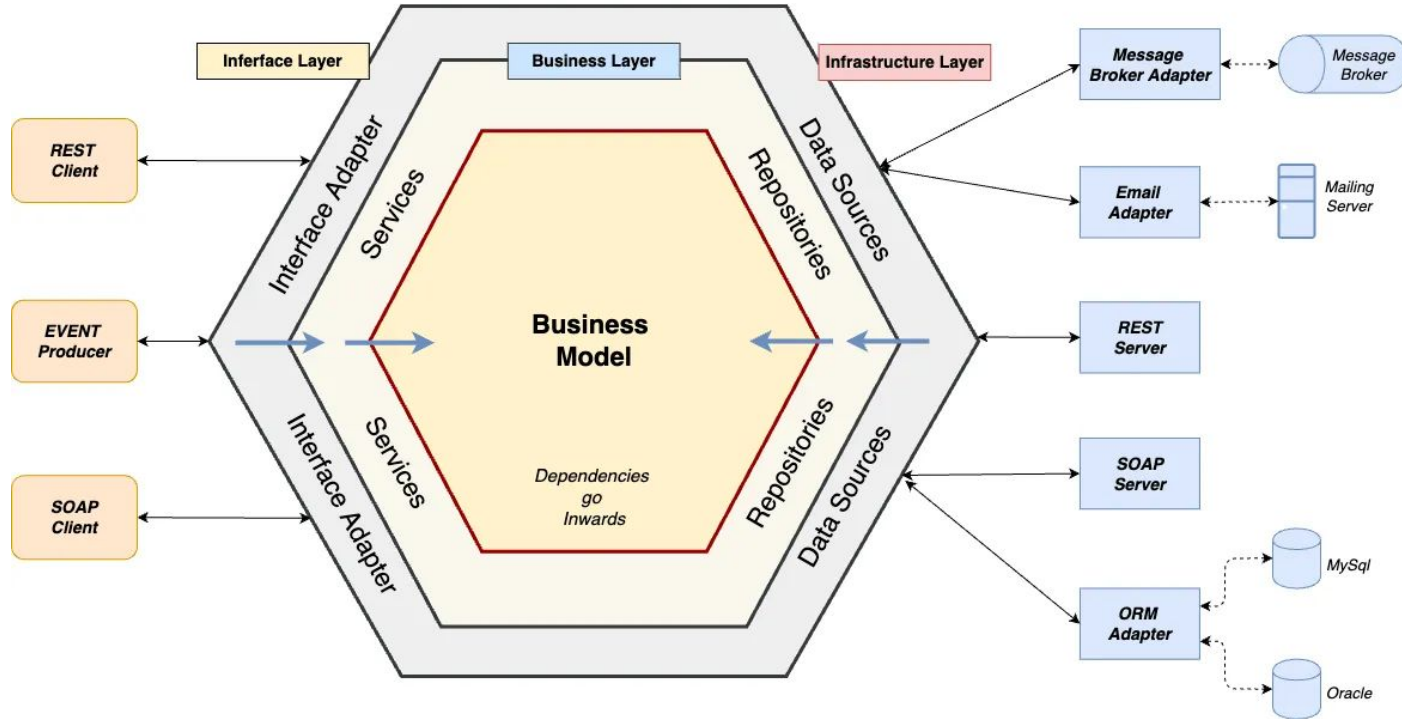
Inferface Layer

Business Layer

Infrastructure Layer

REST Client

EVENT Producer

SOAP Client

Interface Adapter

Interface Adapter

Services

Services

Business Model

Dependencies go Inwards

Repositories

Repositories

Data Sources

Data Sources

Message Broker Adapter

Message Broker

Email Adapter

Mailing Server

REST Server

SOAP Server

ORM Adapter

MySql

Oracle